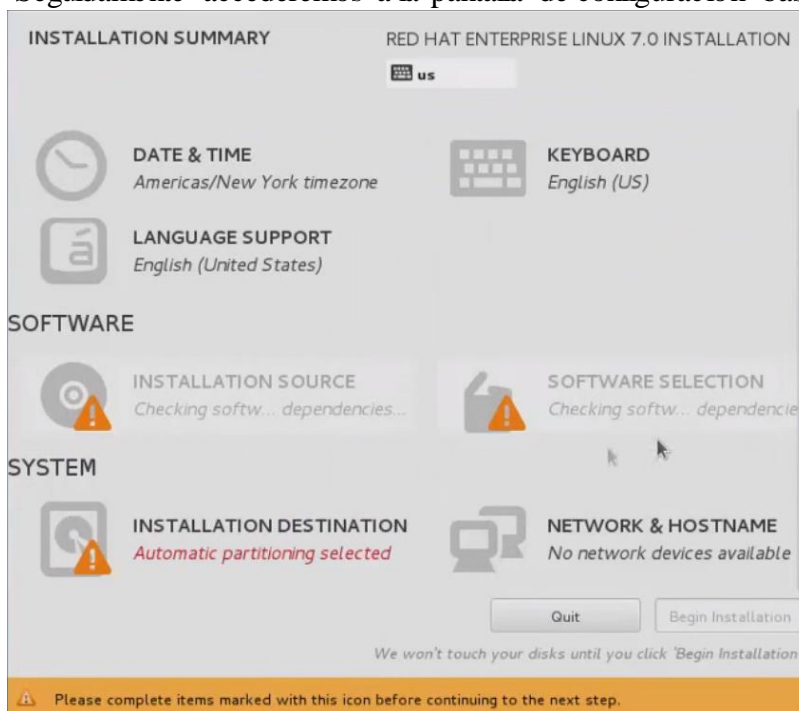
Seguidamente accederemos a la pantalla de configuración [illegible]

INSTALLATION SUMMARY

RED HAT ENTERPRISE LINUX 7.0 INSTALLATION

us

DATE & TIME
Americas/New York timezone

KEYBOARD
English (US)

LANGUAGE SUPPORT
English (United States)

SOFTWARE

INSTALLATION SOURCE
Checking softw... dependencies...

SOFTWARE SELECTION
Checking softw... dependencie

SYSTEM

INSTALLATION DESTINATION
Automatic partitioning selected

NETWORK & HOSTNAME
No network devices available

Quit

Begin Installation

We won't touch your disks until you click 'Begin Installation

Please complete items marked with this icon before continuing to the next step.